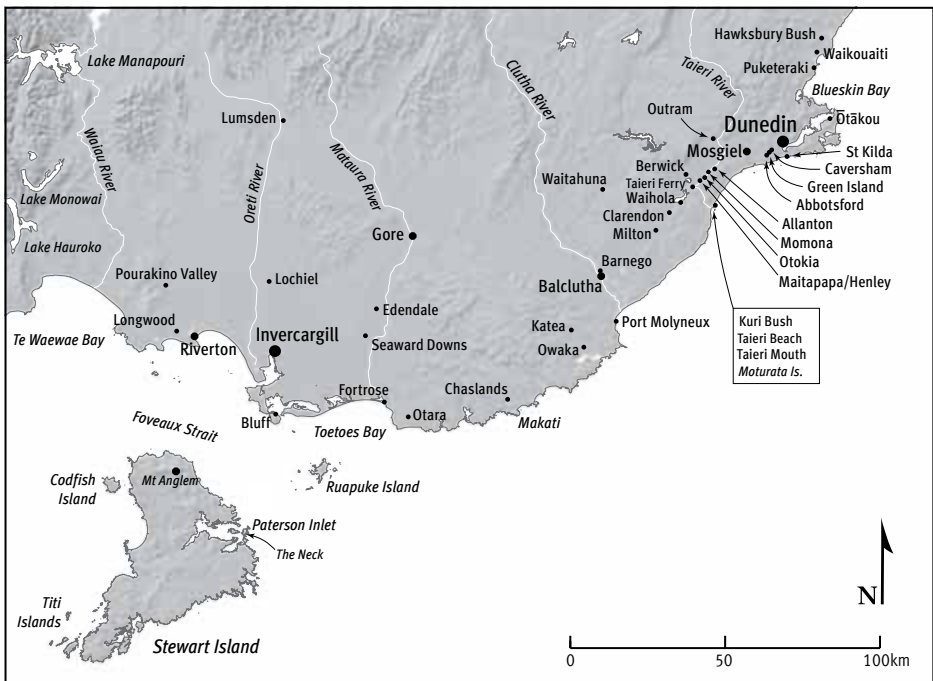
Lake Manapouri
Waiau River
Lake Monowai
Lake Hauroko
Lumsden
Oreti River
Mataura River
Clutha River
Taieri River
Hawksbury Bush
Waikouaiti
Puketeraki
Blueskin Bay
Ōtākou
Outram
Dunedin
Mosgiel
St Kilda
Caversham
Green Island
Abbotsford
Allanton
Momona
Otokia
Maitapapa/Henley
Waitahuna
Berwick
Taieri Ferry
Waihola
Clarendon
Milton
Gore
Barnego
Balclutha
Pourakino Valley
Lochiel
Edendale
Longwood
Te Waewae Bay
Riverton
Invercargill
Seaward Downs
Katea
Owaka
Port Molyneux
Kuri Bush
Taieri Beach
Taieri Mouth
Moturata Is.
Fortrose
Chaslands
Otara
Makati
Toetoes Bay
Bluff
Foveaux Strait
Codfish Island
Mt Anglem
Ruapuke Island
Paterson Inlet
The Neck
Titi Islands
Stewart Island
N
0
50
100km